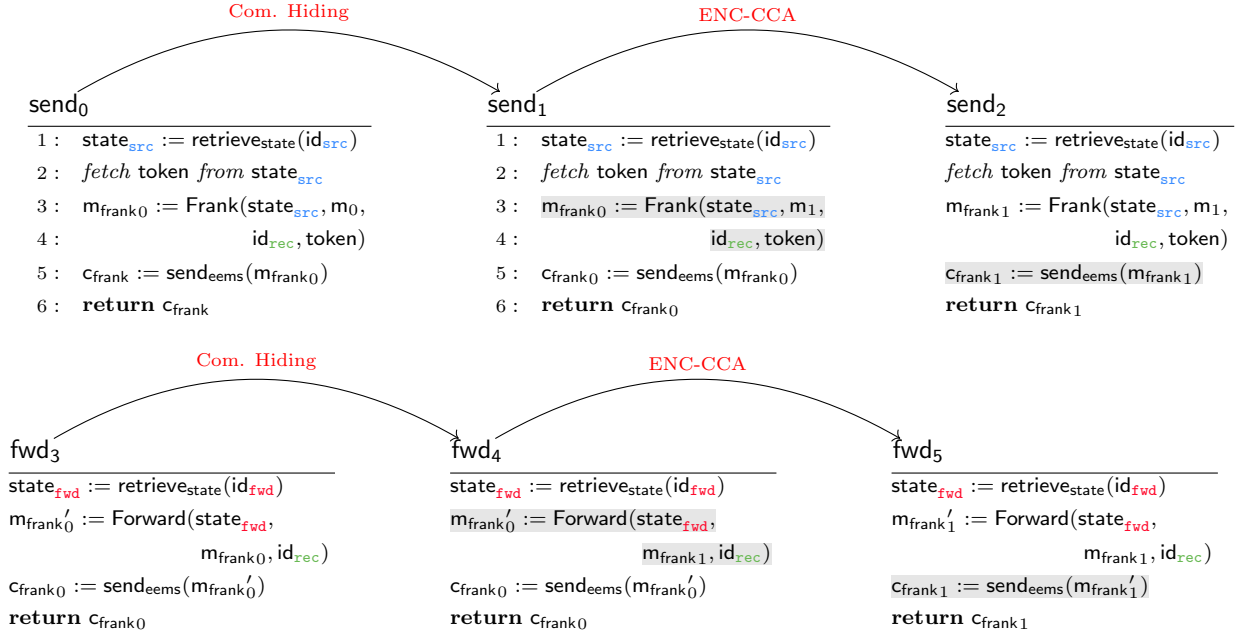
Com. Hiding

ENC-CCA

$\mathsf{send}_0$

1 : $\mathsf{state}_{\mathtt{src}} := \mathsf{retrieve}_{\mathsf{state}}(\mathsf{id}_{\mathtt{src}})$
2 : *fetch* token *from* $\mathsf{state}_{\mathtt{src}}$
3 : $\mathsf{m}_{\mathsf{frank}0} := \mathsf{Frank}(\mathsf{state}_{\mathtt{src}}, \mathsf{m}_0,$
4 : $\mathsf{id}_{\mathtt{rec}}, \mathsf{token})$
5 : $\mathsf{c}_{\mathsf{frank}} := \mathsf{send}_{\mathsf{eems}}(\mathsf{m}_{\mathsf{frank}0})$
6 : **return** $\mathsf{c}_{\mathsf{frank}}$

$\mathsf{send}_1$

1 : $\mathsf{state}_{\mathtt{src}} := \mathsf{retrieve}_{\mathsf{state}}(\mathsf{id}_{\mathtt{src}})$
2 : *fetch* token *from* $\mathsf{state}_{\mathtt{src}}$
3 : $\mathsf{m}_{\mathsf{frank}0} := \mathsf{Frank}(\mathsf{state}_{\mathtt{src}}, \mathsf{m}_1,$
4 : $\mathsf{id}_{\mathtt{rec}}, \mathsf{token})$
5 : $\mathsf{c}_{\mathsf{frank}0} := \mathsf{send}_{\mathsf{eems}}(\mathsf{m}_{\mathsf{frank}0})$
6 : **return** $\mathsf{c}_{\mathsf{frank}0}$

$\mathsf{send}_2$

$\mathsf{state}_{\mathtt{src}} := \mathsf{retrieve}_{\mathsf{state}}(\mathsf{id}_{\mathtt{src}})$
*fetch* token *from* $\mathsf{state}_{\mathtt{src}}$
$\mathsf{m}_{\mathsf{frank}1} := \mathsf{Frank}(\mathsf{state}_{\mathtt{src}}, \mathsf{m}_1,$
$\mathsf{id}_{\mathtt{rec}}, \mathsf{token})$
$\mathsf{c}_{\mathsf{frank}1} := \mathsf{send}_{\mathsf{eems}}(\mathsf{m}_{\mathsf{frank}1})$
**return** $\mathsf{c}_{\mathsf{frank}1}$

Com. Hiding

ENC-CCA

$\mathsf{fwd}_3$

$\mathsf{state}_{\mathtt{fwd}} := \mathsf{retrieve}_{\mathsf{state}}(\mathsf{id}_{\mathtt{fwd}})$
$\mathsf{m}_{\mathsf{frank}}{}'_0 := \mathsf{Forward}(\mathsf{state}_{\mathtt{fwd}},$
$\mathsf{m}_{\mathsf{frank}0}, \mathsf{id}_{\mathtt{rec}})$
$\mathsf{c}_{\mathsf{frank}0} := \mathsf{send}_{\mathsf{eems}}(\mathsf{m}_{\mathsf{frank}}{}'_0)$
**return** $\mathsf{c}_{\mathsf{frank}0}$

$\mathsf{fwd}_4$

$\mathsf{state}_{\mathtt{fwd}} := \mathsf{retrieve}_{\mathsf{state}}(\mathsf{id}_{\mathtt{fwd}})$
$\mathsf{m}_{\mathsf{frank}}{}'_0 := \mathsf{Forward}(\mathsf{state}_{\mathtt{fwd}},$
$\mathsf{m}_{\mathsf{frank}1}, \mathsf{id}_{\mathtt{rec}})$
$\mathsf{c}_{\mathsf{frank}0} := \mathsf{send}_{\mathsf{eems}}(\mathsf{m}_{\mathsf{frank}}{}'_0)$
**return** $\mathsf{c}_{\mathsf{frank}0}$

$\mathsf{fwd}_5$

$\mathsf{state}_{\mathtt{fwd}} := \mathsf{retrieve}_{\mathsf{state}}(\mathsf{id}_{\mathtt{fwd}})$
$\mathsf{m}_{\mathsf{frank}}{}'_1 := \mathsf{Forward}(\mathsf{state}_{\mathtt{fwd}},$
$\mathsf{m}_{\mathsf{frank}1}, \mathsf{id}_{\mathtt{rec}})$
$\mathsf{c}_{\mathsf{frank}1} := \mathsf{send}_{\mathsf{eems}}(\mathsf{m}_{\mathsf{frank}}{}'_1)$
**return** $\mathsf{c}_{\mathsf{frank}1}$